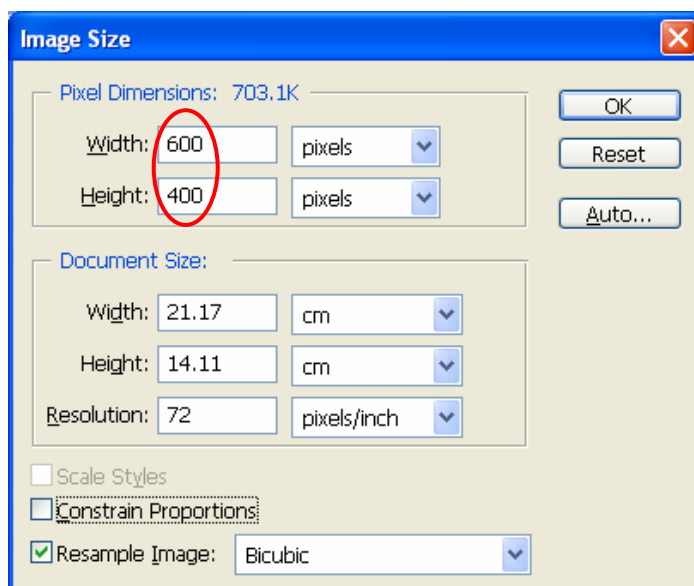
Image Size

Pixel Dimensions: 703.1K

Width: 600 pixels

Height: 400 pixels

OK

Reset

Auto...

Document Size:

Width: 21.17 cm

Height: 14.11 cm

Resolution: 72 pixels/inch

Scale Styles

Constrain Proportions

Resample Image: Bicubic